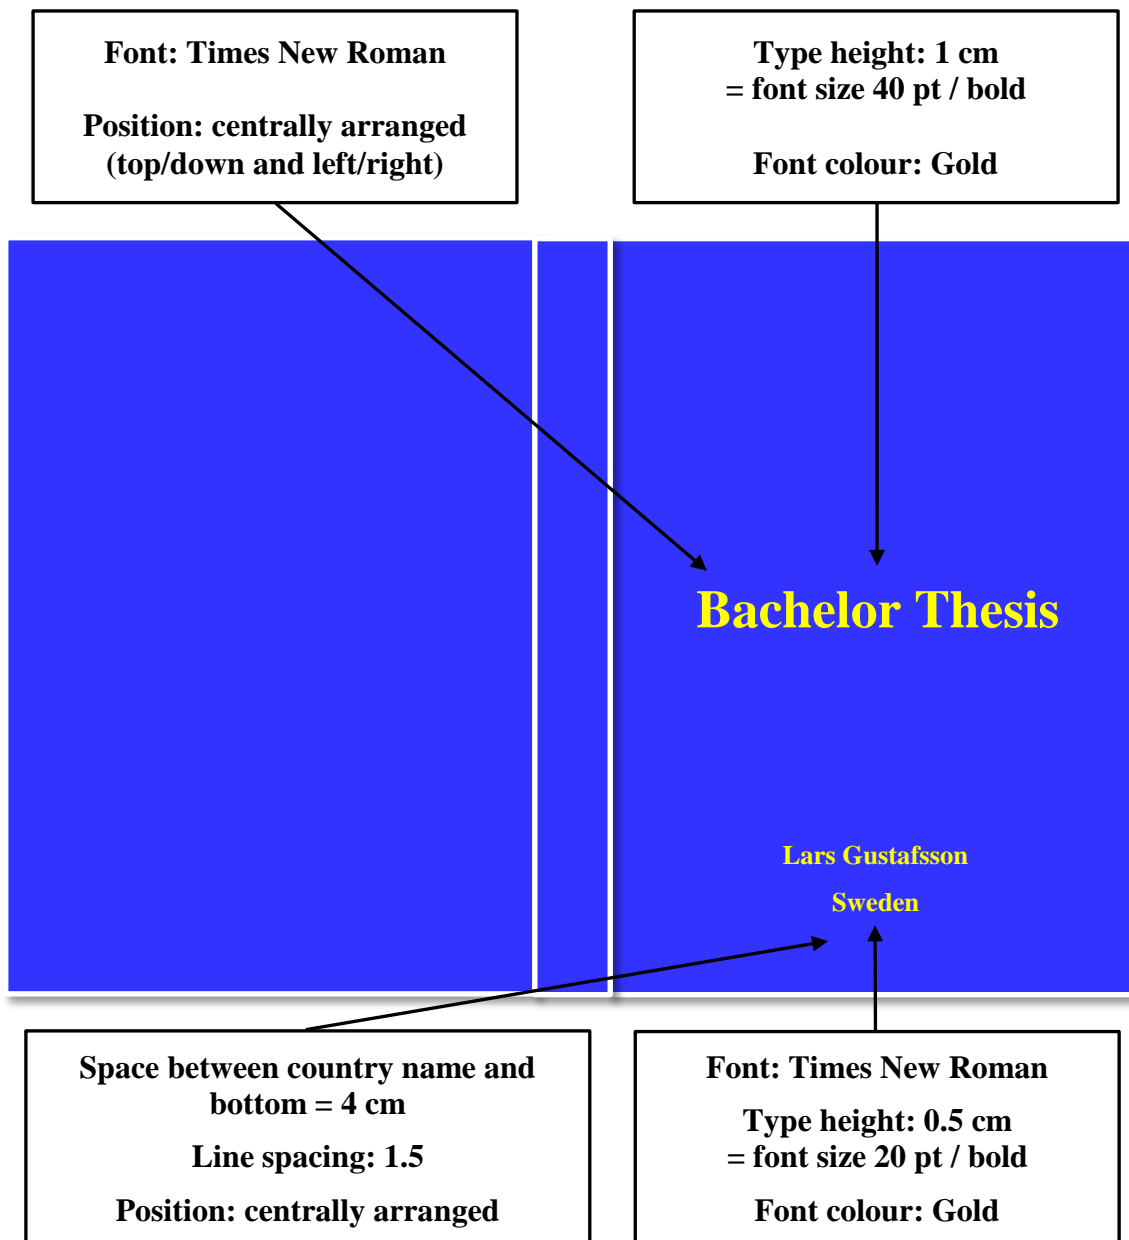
Font: Times New Roman

Position: centrally arranged (top/down and left/right)

Type height: 1 cm = font size 40 pt / bold

Font colour: Gold

Bachelor Thesis

Lars Gustafsson

Sweden

Space between country name and bottom = 4 cm

Line spacing: 1.5

Position: centrally arranged

Font: Times New Roman

Type height: 0.5 cm = font size 20 pt / bold

Font colour: Gold